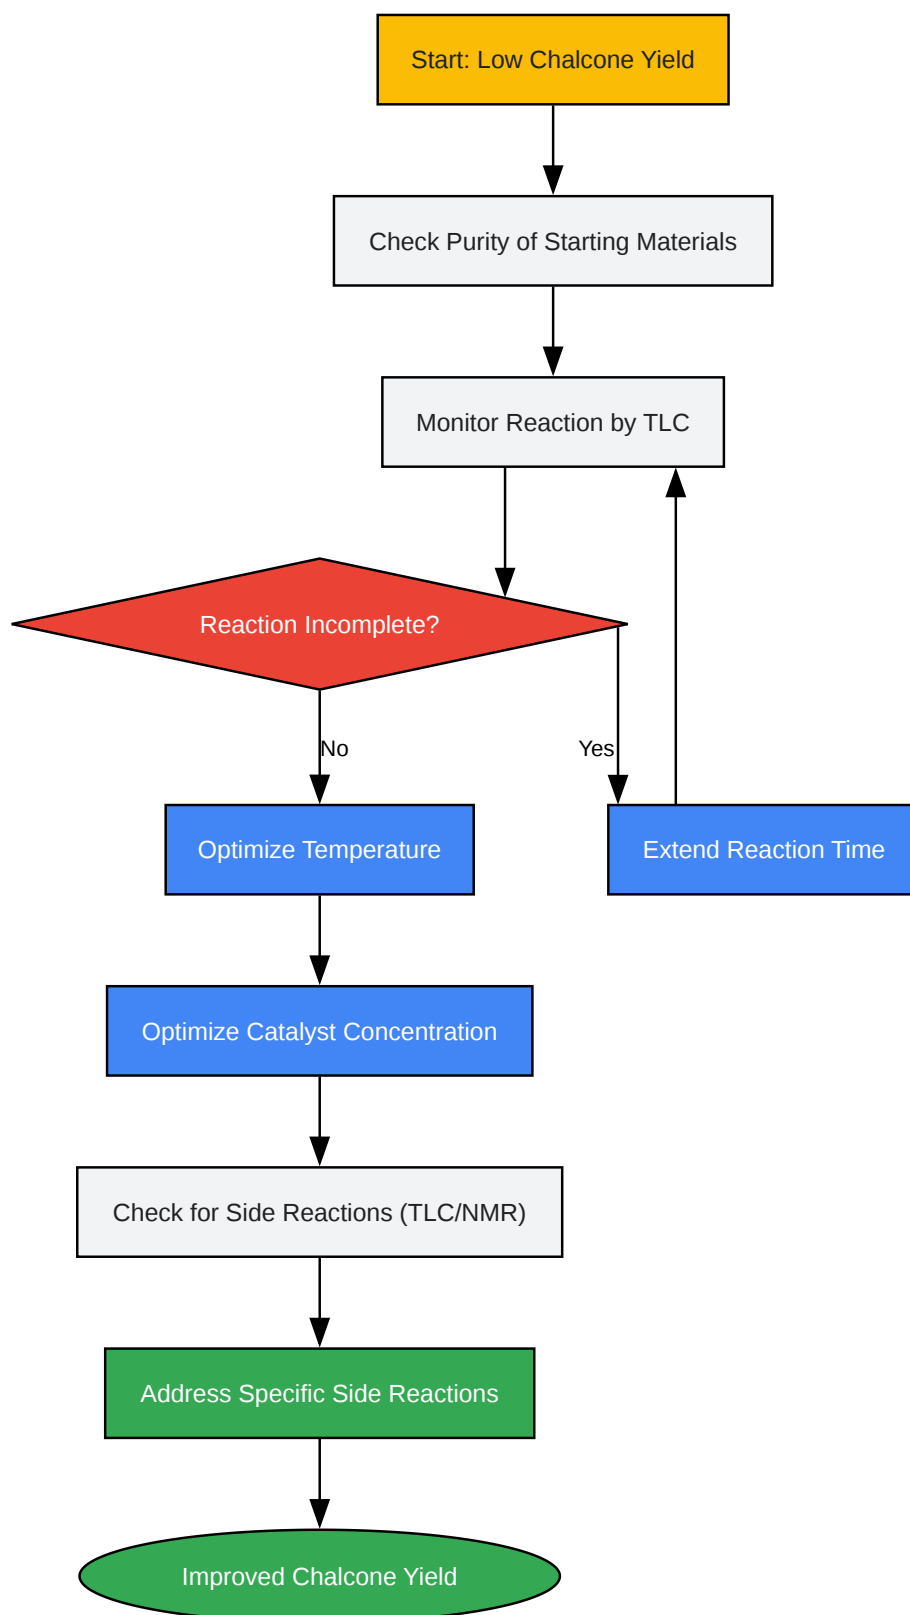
Start: Low Chalcone Yield

Check Purity of Starting Materials

Monitor Reaction by TLC

Reaction Incomplete?

No

Yes

Optimize Temperature

Extend Reaction Time

Optimize Catalyst Concentration

Check for Side Reactions (TLC/NMR)

Address Specific Side Reactions

Improved Chalcone Yield